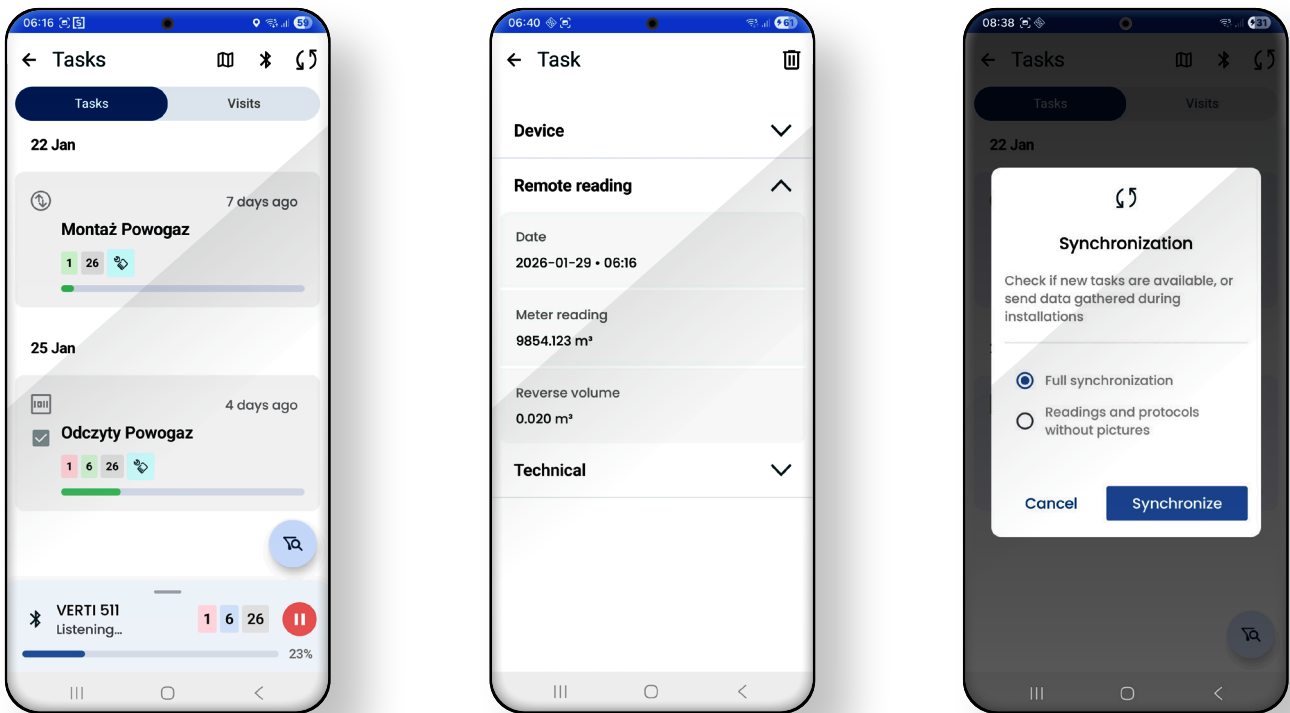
06:16 59

Tasks

Tasks | Visits

22 Jan

7 days ago

Montaż Powogaz

1 26

25 Jan

4 days ago

Odczyty Powogaz

1 6 26

VERTI 511
Listening...

1 6 26

23%

06:40 61

Task

Device

Remote reading

Date
2026-01-29 • 06:16

Meter reading
9854.123 m³

Reverse volume
0.020 m³

Technical

08:38 31

Tasks

Tasks | Visits

22 Jan

Synchronization

Check if new tasks are available, or send data gathered during installations

Full synchronization

Readings and protocols without pictures

Cancel

Synchronize